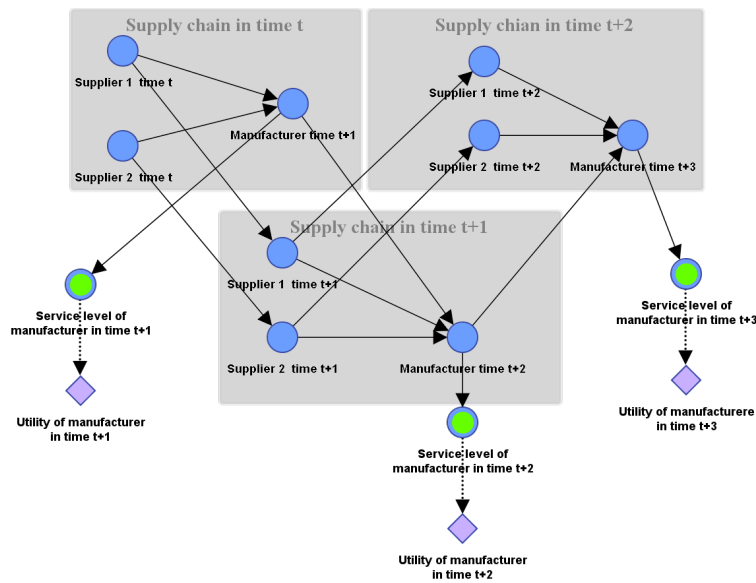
Supply chain in time t

Supplier 1 time t

Supplier 2 time t

Manufacturer time t+1

Supply chian in time t+2

Supplier 1 time t+2

Supplier 2 time t+2

Manufacturer time t+3

Supply chain in time t+1

Supplier 1 time t+1

Supplier 2 time t+1

Manufacturer time t+2

Service level of manufacturer in time t+1

Utility of manufacturer in time t+1

Service level of manufacturer in time t+2

Utility of manufacturer in time t+2

Service level of manufacturer in time t+3

Utility of manufacturere in time t+3